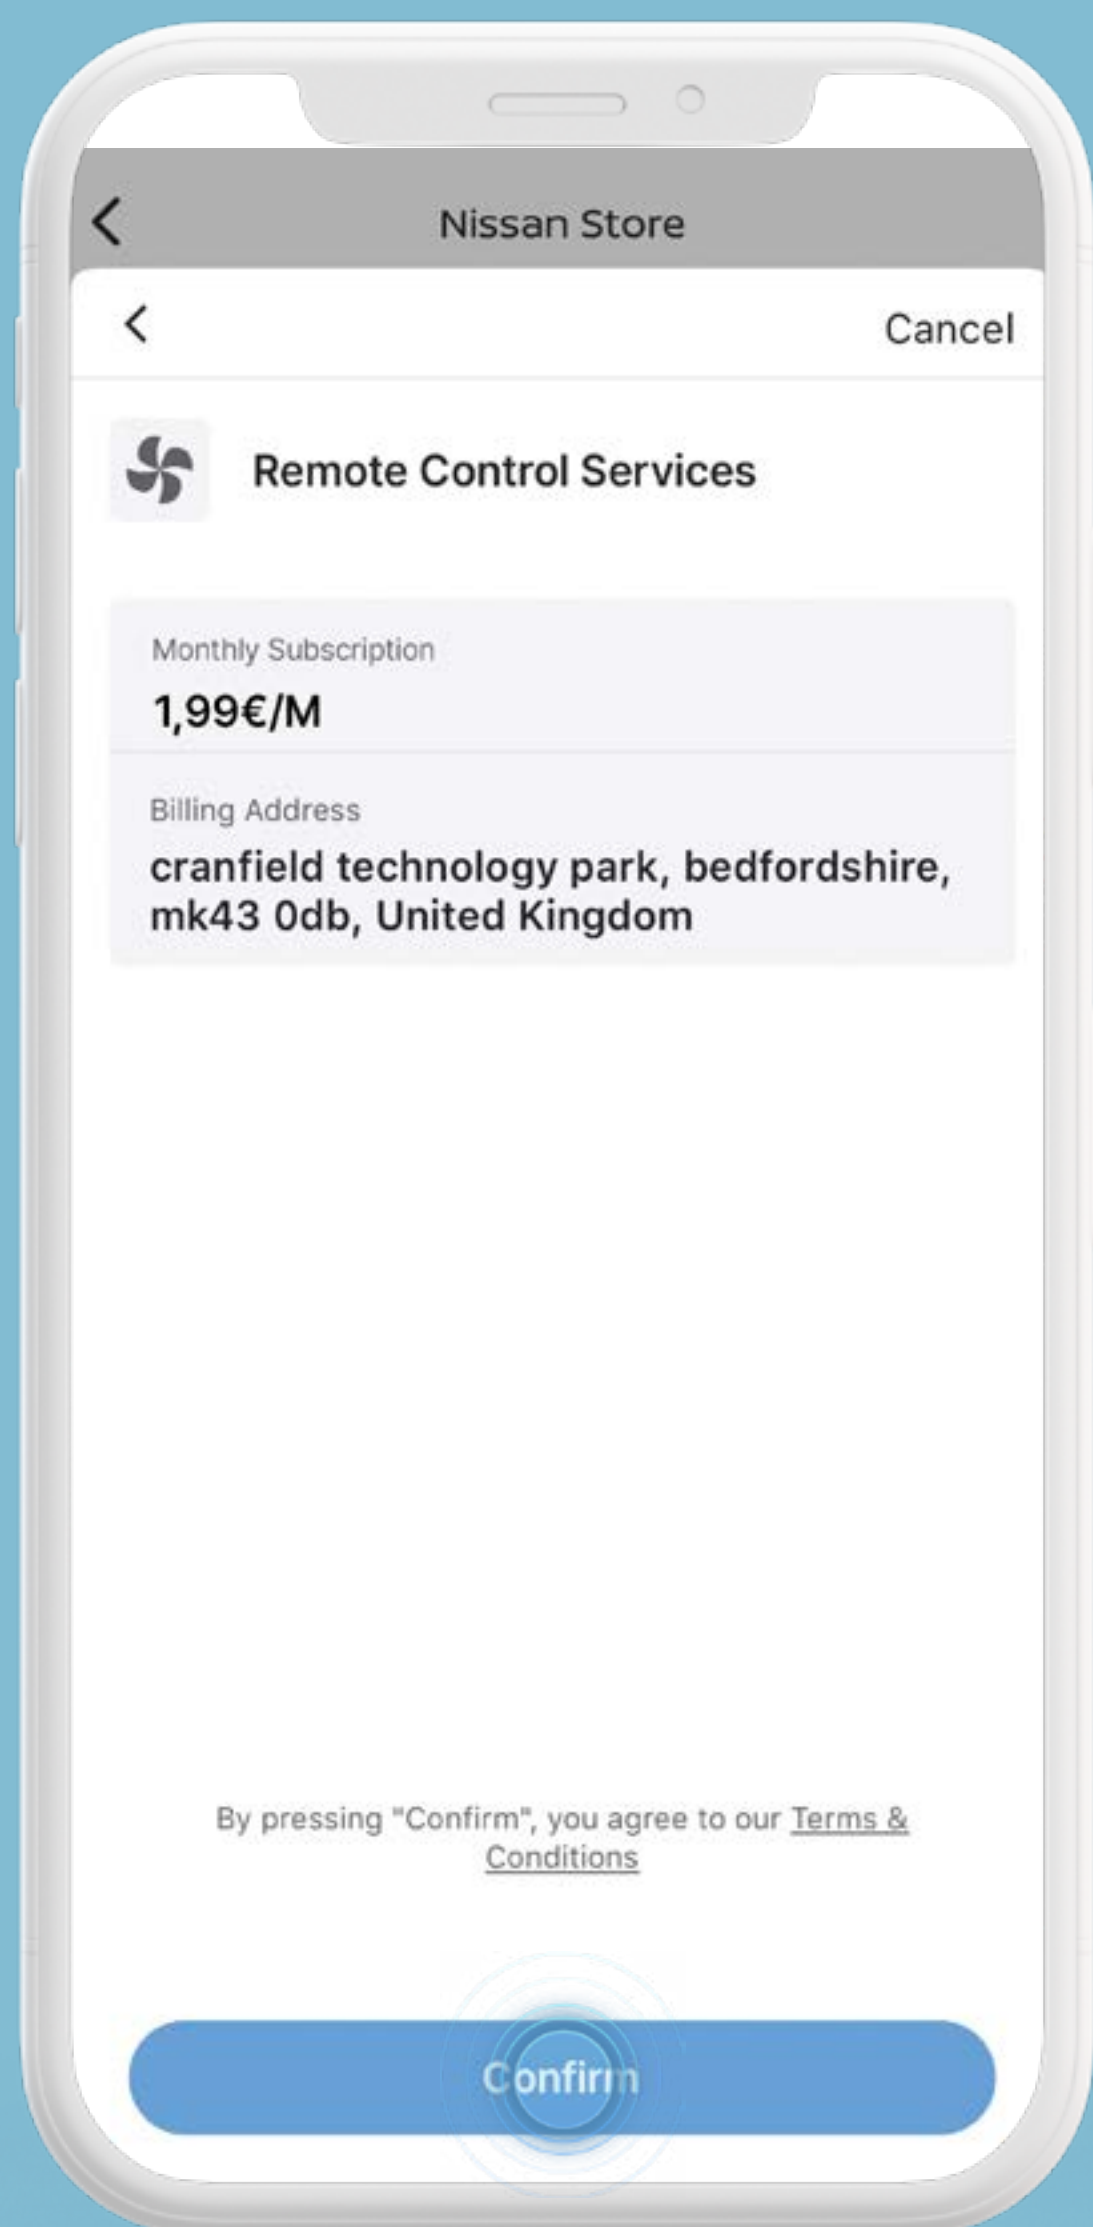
Nissan Store

Cancel

Remote Control Services

Monthly Subscription

1,99€/M

Billing Address

cranfield technology park, bedfordshire, mk43 0db, United Kingdom

By pressing "Confirm", you agree to our Terms & Conditions

Confirm